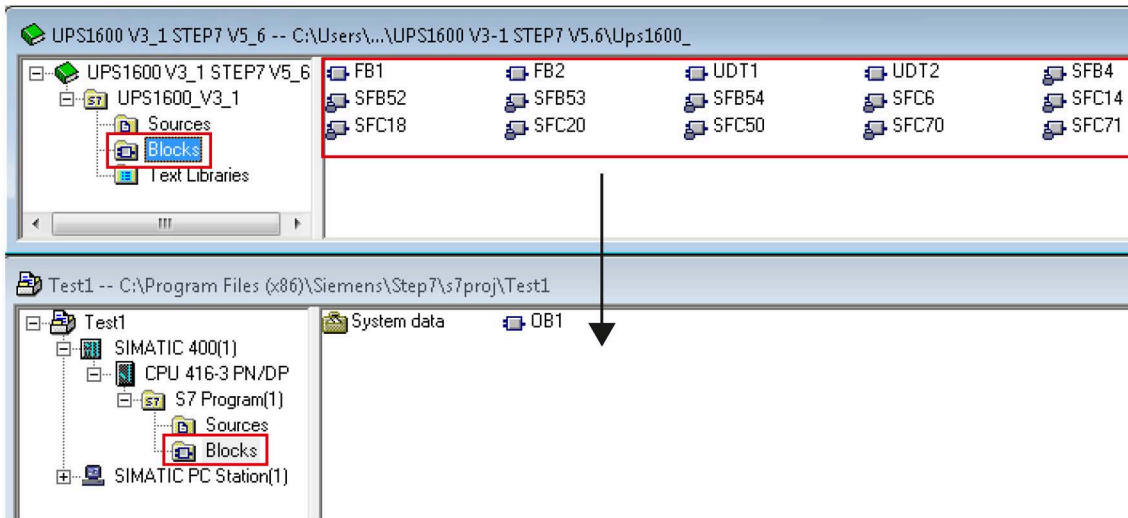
UPS1600 V3_1 STEP7 V5_6 -- C:\Users\...\UPS1600 V3-1 STEP7 V5.6\Ups1600_

UPS1600 V3_1 STEP7 V5_6
UPS1600_V3_1
Sources
Blocks
Text Libraries

FB1
FB2
UDT1
UDT2
SFB4
SFB52
SFB53
SFB54
SFC6
SFC14
SFC18
SFC20
SFC50
SFC70
SFC71

Test1 -- C:\Program Files (x86)\Siemens\Step7\s7proj\Test1

Test1
SIMATIC 400(1)
CPU 416-3 PN/DP
S7 Program(1)
Sources
Blocks
SIMATIC PC Station(1)

System data
OB1